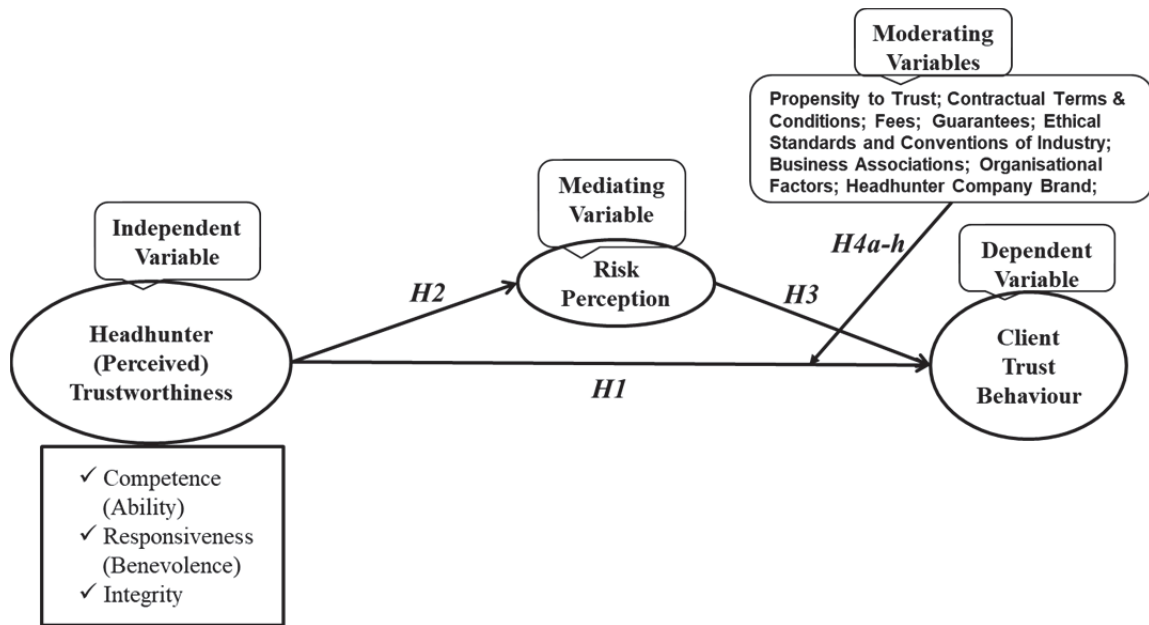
Moderating Variables

Propensity to Trust; Contractual Terms & Conditions; Fees; Guarantees; Ethical Standards and Conventions of Industry; Business Associations; Organisational Factors; Headhunter Company Brand;

Mediating Variable

Independent Variable

H4a-h

Dependent Variable

H2

Risk Perception

H3

Headhunter (Perceived) Trustworthiness

Client Trust Behaviour

H1

✓ Competence (Ability)
✓ Responsiveness (Benevolence)
✓ Integrity